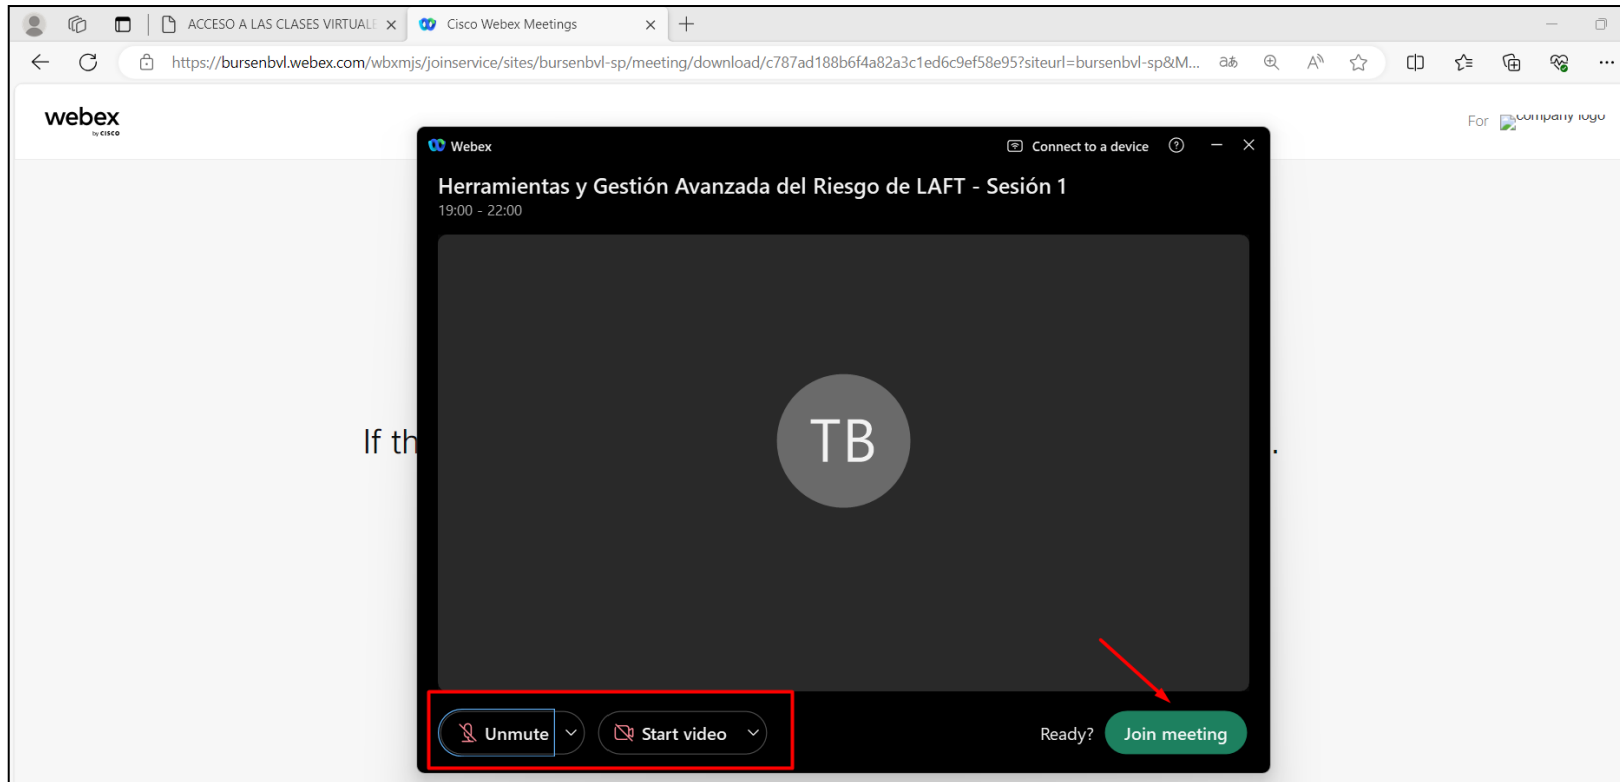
ACCESO A LAS CLASES VIRTUALE ×
Cisco Webex Meetings ×
+

https://bursenbvl.webex.com/wbxmjs/joinservice/sites/bursenbvl-sp/meeting/download/c787ad188b6f4a82a3c1ed6c9ef58e95?siteurl=bursenbvl-sp&M...

webex by cisco

For company logo

Webex
Connect to a device

Herramientas y Gestión Avanzada del Riesgo de LAFT - Sesión 1
19:00 - 22:00

TB

If th

.

Unmute
Start video
Ready?
Join meeting